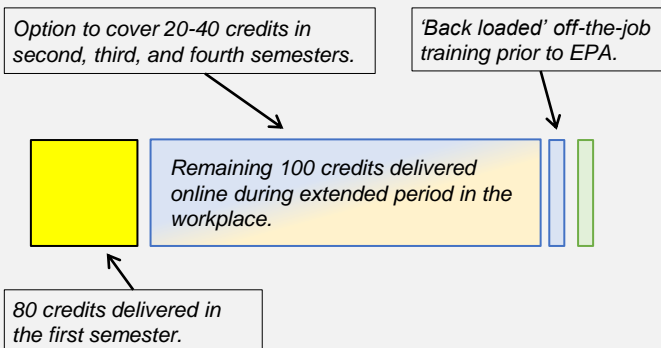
Option to cover 20-40 credits in second, third, and fourth semesters.

'Back loaded' off-the-job training prior to EPA.

Remaining 100 credits delivered online during extended period in the workplace.

80 credits delivered in the first semester.